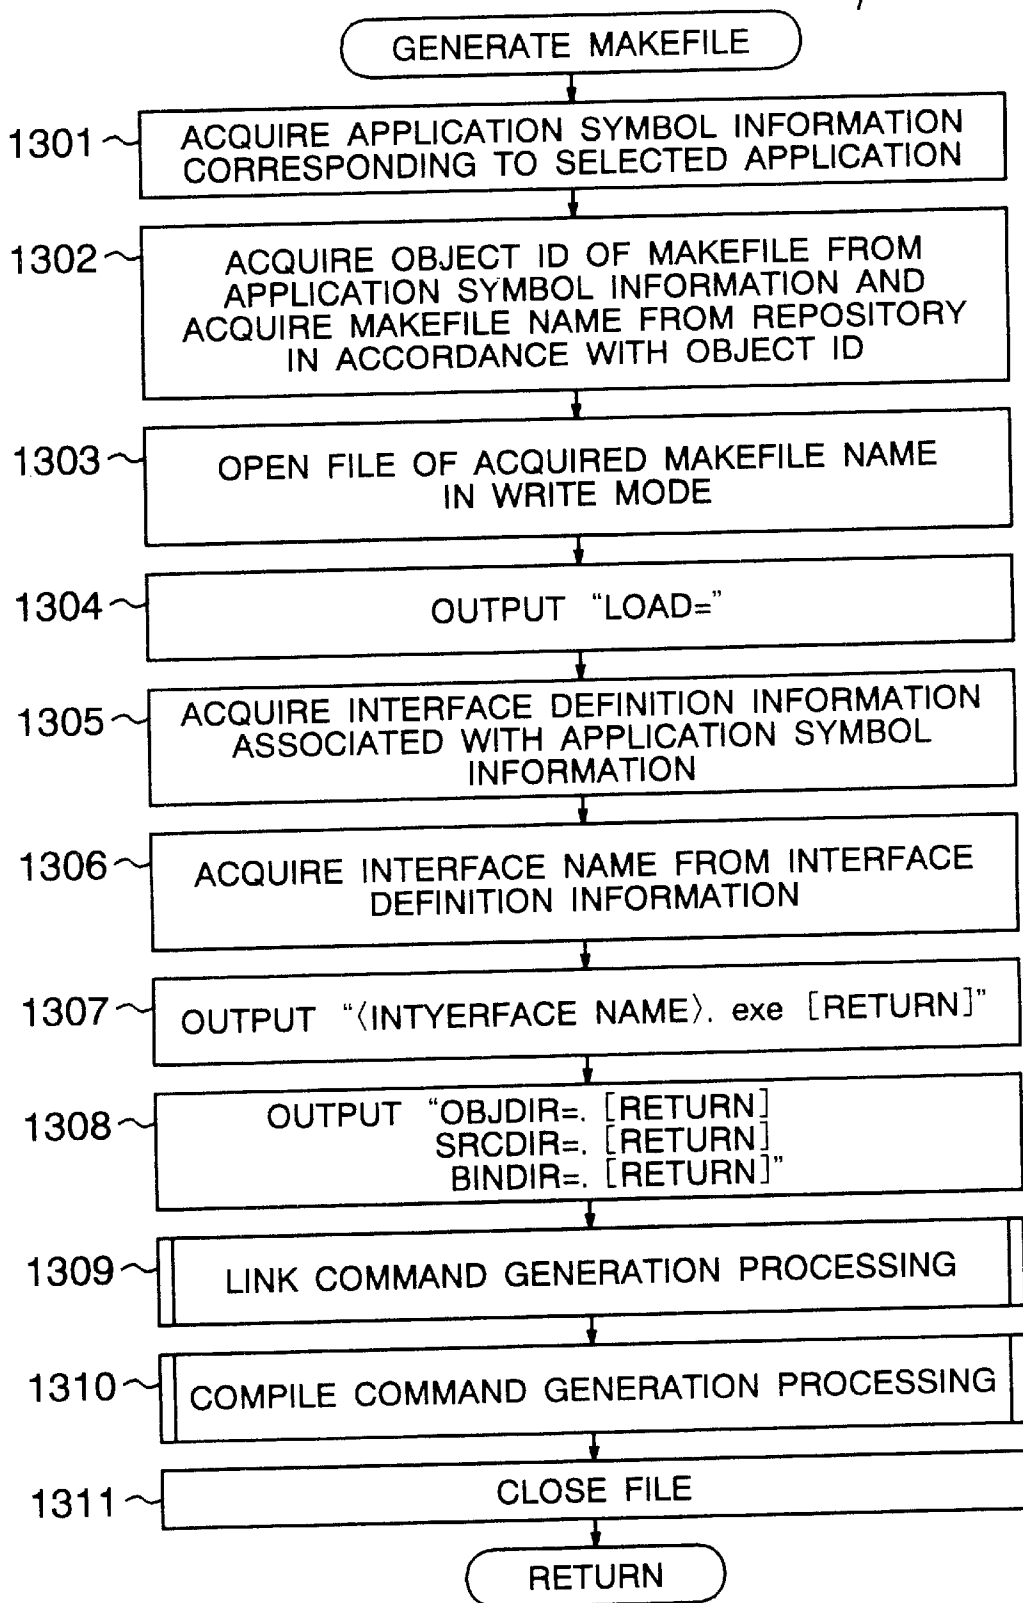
GENERATE MAKEFILE

1301 ACQUIRE APPLICATION SYMBOL INFORMATION CORRESPONDING TO SELECTED APPLICATION

1302 ACQUIRE OBJECT ID OF MAKEFILE FROM APPLICATION SYMBOL INFORMATION AND ACQUIRE MAKEFILE NAME FROM REPOSITORY IN ACCORDANCE WITH OBJECT ID

1303 OPEN FILE OF ACQUIRED MAKEFILE NAME IN WRITE MODE

1304 OUTPUT "LOAD="

1305 ACQUIRE INTERFACE DEFINITION INFORMATION ASSOCIATED WITH APPLICATION SYMBOL INFORMATION

1306 ACQUIRE INTERFACE NAME FROM INTERFACE DEFINITION INFORMATION

1307 OUTPUT "⟨INTYERFACE NAME⟩. exe [RETURN]"

1308 OUTPUT "OBJDIR=. [RETURN]
SRCDIR=. [RETURN]
BINDIR=. [RETURN]"

1309 LINK COMMAND GENERATION PROCESSING

1310 COMPILE COMMAND GENERATION PROCESSING

1311 CLOSE FILE

RETURN